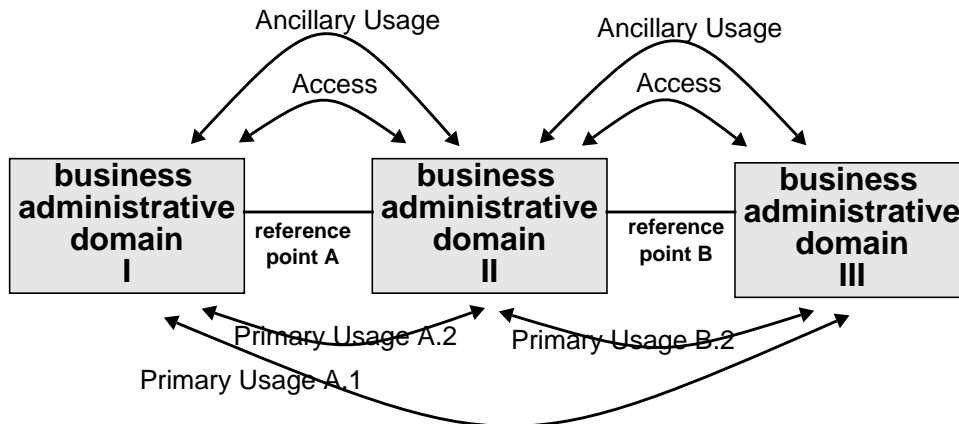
Ancillary Usage

Access

Ancillary Usage

Access

business administrative domain I

reference point A

business administrative domain II

reference point B

business administrative domain III

Primary Usage A.2

Primary Usage B.2

Primary Usage A.1